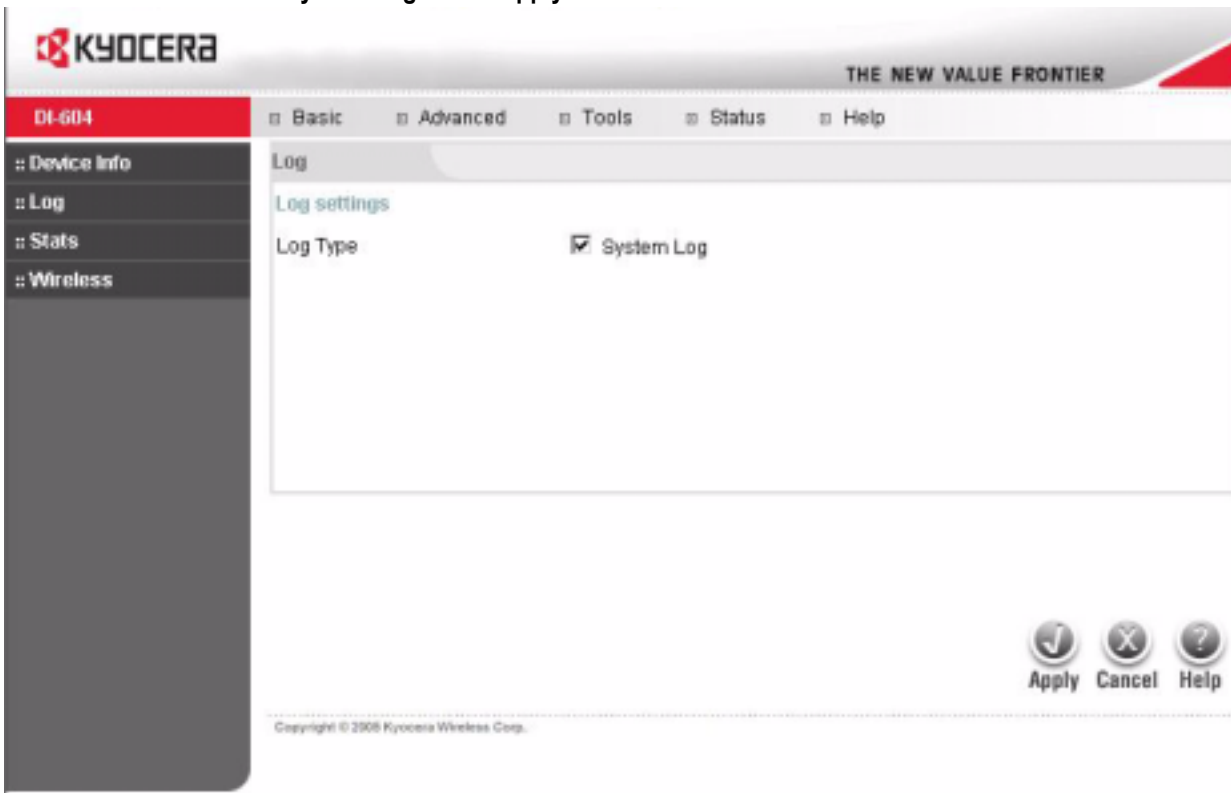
KYOCERA

THE NEW VALUE FRONTIER

DI-604

Basic Advanced Tools Status Help

:: Device Info
:: Log
:: Stats
:: Wireless

Log

Log settings

Log Type

System Log

Apply Cancel Help

Copyright © 2006 Kyocera Wireless Corp.